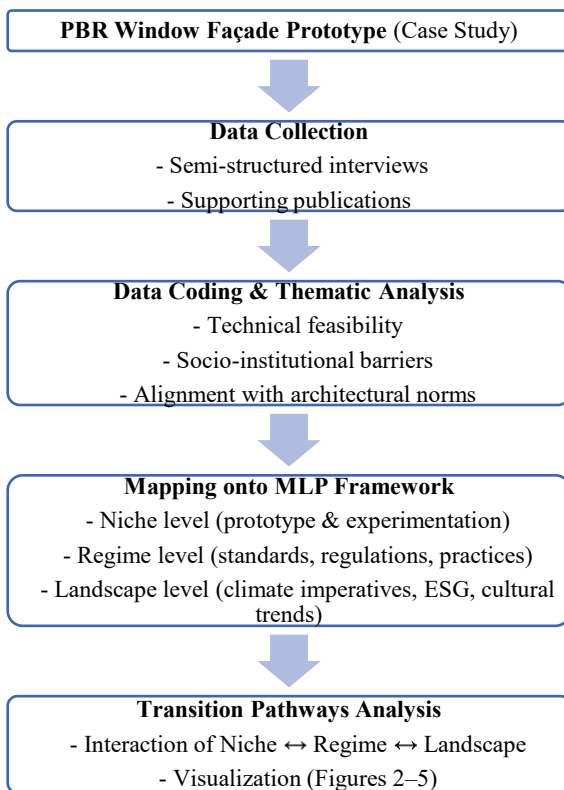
**PBR Window Façade Prototype** (Case Study)

**Data Collection**
- Semi-structured interviews
- Supporting publications

**Data Coding & Thematic Analysis**
- Technical feasibility
- Socio-institutional barriers
- Alignment with architectural norms

**Mapping onto MLP Framework**
- Niche level (prototype & experimentation)
- Regime level (standards, regulations, practices)
- Landscape level (climate imperatives, ESG, cultural trends)

**Transition Pathways Analysis**
- Interaction of Niche $\leftrightarrow$ Regime $\leftrightarrow$ Landscape
- Visualization (Figures 2–5)